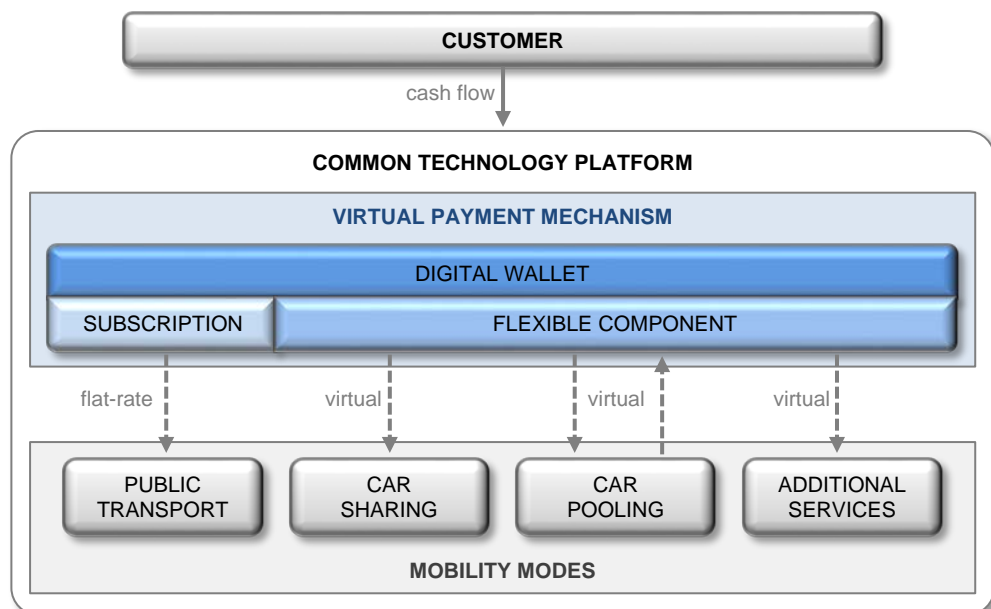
CUSTOMER

cash flow

COMMON TECHNOLOGY PLATFORM

VIRTUAL PAYMENT MECHANISM

DIGITAL WALLET

SUBSCRIPTION

FLEXIBLE COMPONENT

flat-rate

virtual

virtual

virtual

PUBLIC TRANSPORT

CAR SHARING

CAR POOLING

ADDITIONAL SERVICES

MOBILITY MODES